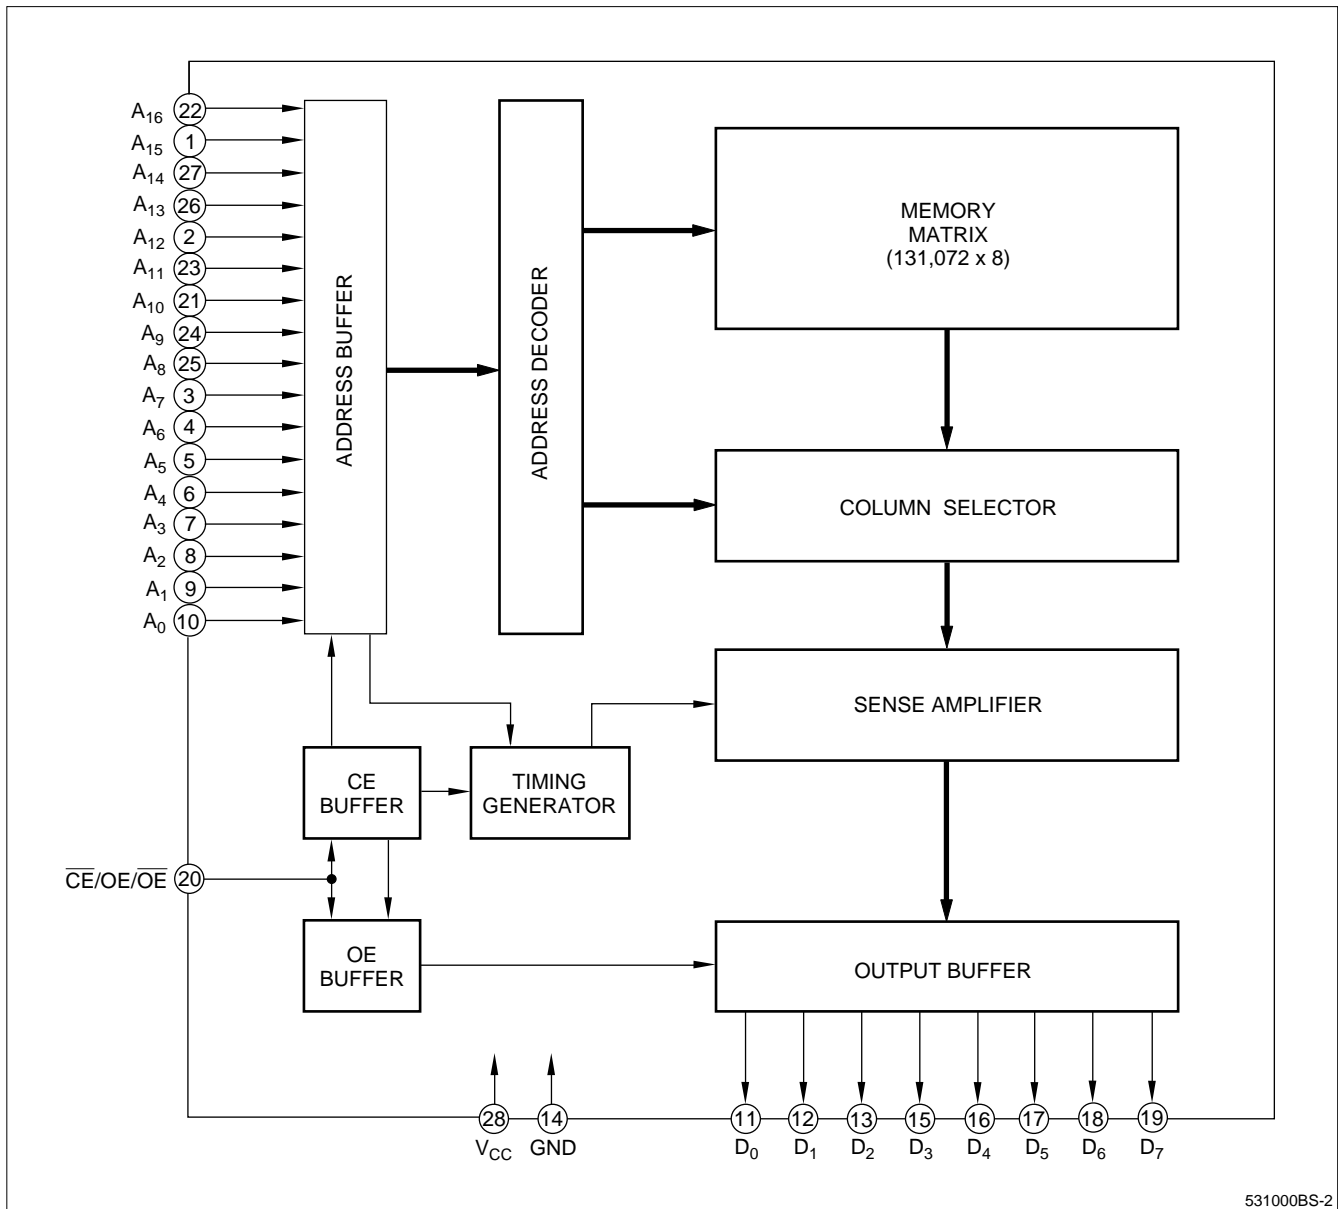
$A_{16}$ 22
$A_{15}$ 1
$A_{14}$ 27
$A_{13}$ 26
$A_{12}$ 2
$A_{11}$ 23
$A_{10}$ 21
$A_9$ 24
$A_8$ 25
$A_7$ 3
$A_6$ 4
$A_5$ 5
$A_4$ 6
$A_3$ 7
$A_2$ 8
$A_1$ 9
$A_0$ 10

ADDRESS BUFFER

ADDRESS DECODER

MEMORY MATRIX (131,072 x 8)

COLUMN SELECTOR

SENSE AMPLIFIER

CE BUFFER

TIMING GENERATOR

$\overline{CE}/OE/\overline{OE}$ 20

OE BUFFER

OUTPUT BUFFER

28 $V_{CC}$
14 GND

11 $D_0$
12 $D_1$
13 $D_2$
15 $D_3$
16 $D_4$
17 $D_5$
18 $D_6$
19 $D_7$

531000BS-2